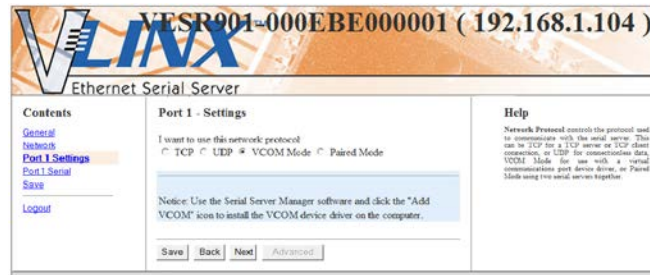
VLINX VESR901-000EBE000001 ( 192.168.1.104 )

Ethernet Serial Server

Contents

General
Network
Port 1 Settings
Port 1 Serial
Save

Logout

Port 1 - Settings

I want to use this network protocol
TCP UDP VCOM Mode Paired Mode

Notice: Use the Serial Server Manager software and click the "Add VCOM" icon to install the VCOM device driver on the computer.

Save Back Next Advanced

Help

Network Protocol controls the protocol used to communicate with the serial server. This can be TCP for a TCP server or TCP client connection, or UDP for connectionless data, VCOM Mode for use with a virtual communications port device driver, or Paired Mode using two serial servers together.